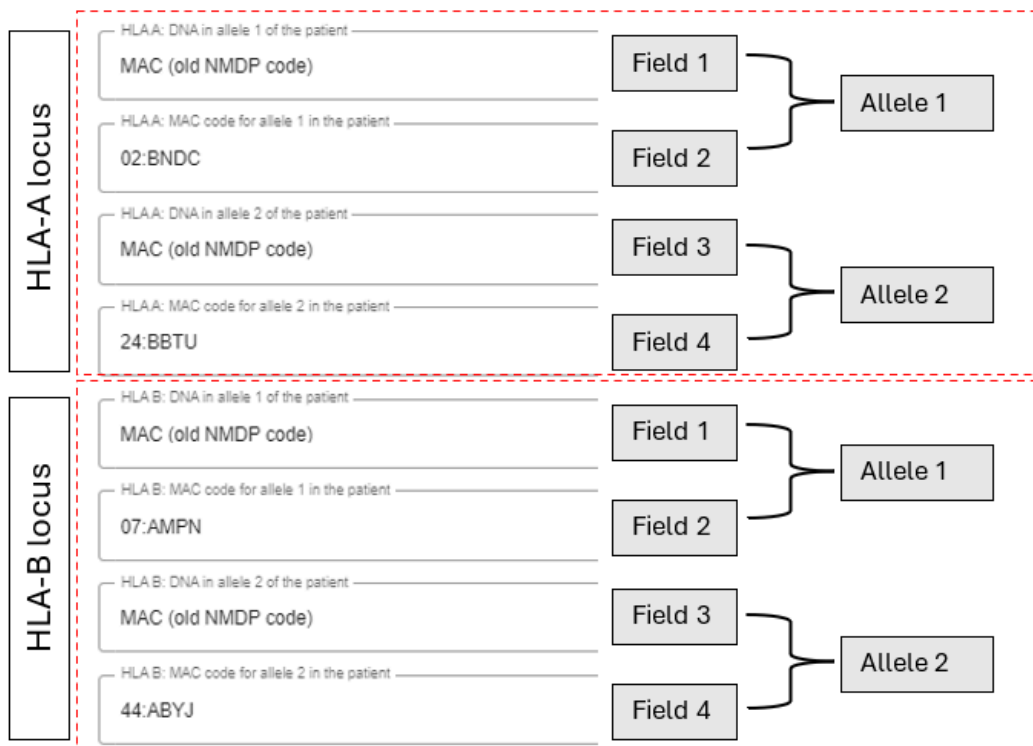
HLA-A locus

HLA A: DNA in allele 1 of the patient
MAC (old NMDP code)

Field 1

Allele 1

HLA A: MAC code for allele 1 in the patient
02:BNDC

Field 2

HLA A: DNA in allele 2 of the patient
MAC (old NMDP code)

Field 3

Allele 2

HLA A: MAC code for allele 2 in the patient
24:BBTU

Field 4

HLA-B locus

HLA B: DNA in allele 1 of the patient
MAC (old NMDP code)

Field 1

Allele 1

HLA B: MAC code for allele 1 in the patient
07:AMPN

Field 2

HLA B: DNA in allele 2 of the patient
MAC (old NMDP code)

Field 3

Allele 2

HLA B: MAC code for allele 2 in the patient
44:ABYJ

Field 4